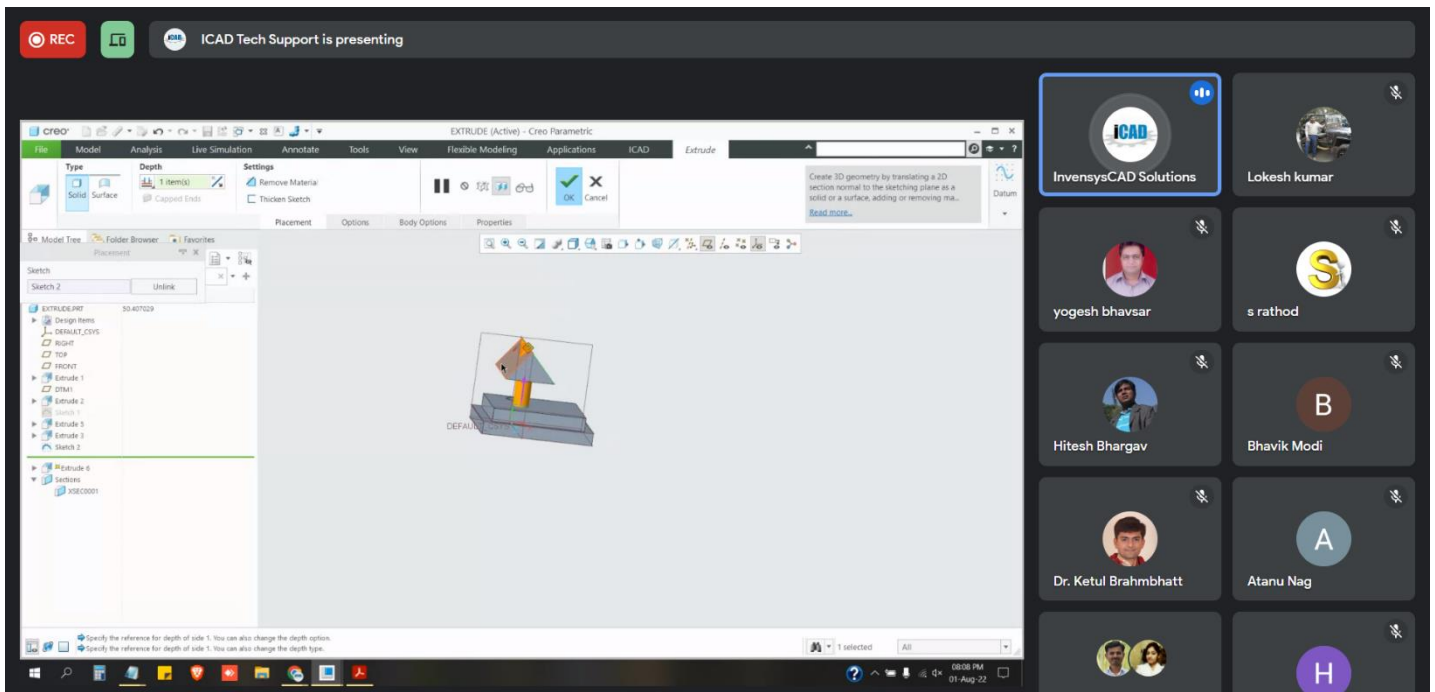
REC

ICAD Tech Support is presenting

creo

EXTRUDE (Active) - Creo Parametric

File Model Analysis Live Simulation Annotate Tools View Flexible Modeling Applications ICAD Extrude

Type
Solid Surface

Depth
1 item(s)
Capped Ends

Settings
Remove Material
Thicken Sketch

OK Cancel

Create 3D geometry by translating a 2D section normal to the sketching plane as a solid or a surface, adding or removing ma...
Read more...

Datum

Placement Options Body Options Properties

Model Tree Folder Browser Favorites

Placement

Sketch
Sketch 2
Unlink

EXTRUDE.PRT 50.407029
Design Items
DEFAULT_CSYS
RIGHT
TOP
FRONT
Extrude 1
DTM1
Extrude 2
Sketch 1
Extrude 3
Extrude 3
Sketch 2
Extrude 6
Sections
XSEC0001

DEFAULT_CSYS

Specify the reference for depth of side 1. You can also change the depth option.
Specify the reference for depth of side 1. You can also change the depth type.

1 selected All

08:08 PM
01-Aug-22

ICAD
InvensysCAD Solutions

Lokesh kumar

yogesh bhavsar

S
s rathod

Hitesh Bhargav

B
Bhavik Modi

Dr. Ketul Brahmbhatt

A
Atanu Nag

H